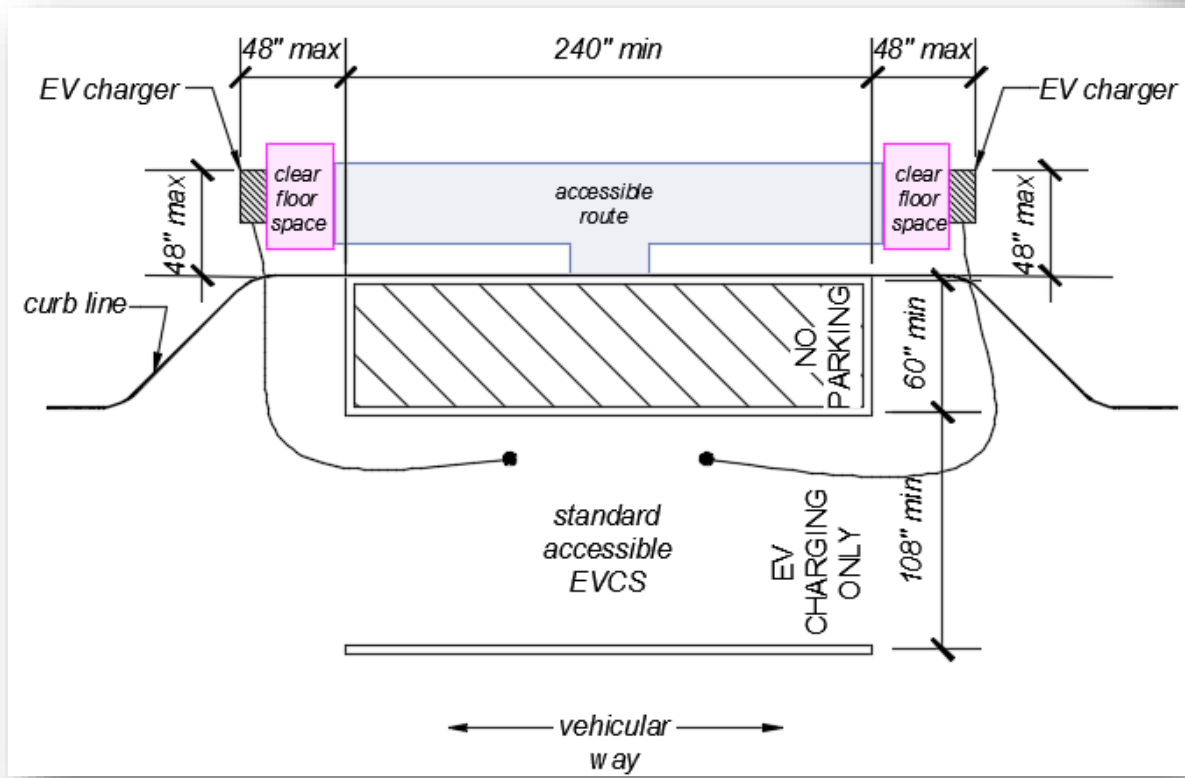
48" max
240" min
48" max
EV charger
EV charger
clear floor space
accessible route
clear floor space
48" max
48" max
curb line
NO PARKING
60" min
standard accessible EVCS
EV CHARGING ONLY
108" min
vehicular way